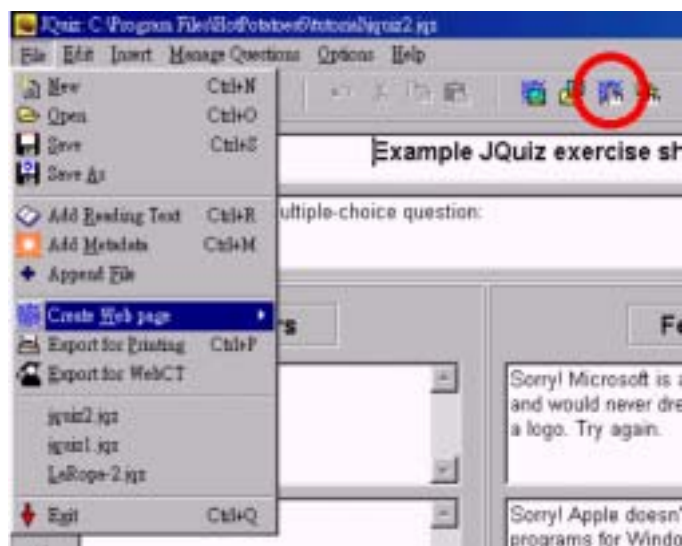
JQuiz: C:\Program Files\HotPotatoes6\tutorial\jquiz2.jqz

File Edit Insert Manage Questions Options Help

New Ctrl+N
Open Ctrl+O
Save Ctrl+S
Save As

Add Reading Text Ctrl+R
Add Metadata Ctrl+M
Append File

Create Web page
Export for Printing Ctrl+P
Export for WebCT

jquiz2.jqz
jquiz1.jqz
LaRoge-2.jqz

Exit Ctrl+Q

Example JQuiz exercise sh

ultiple-choice question:

rs

Fe

Sorry! Microsoft is and would never dre a logo. Try again.

Sorry! Apple doesn' programs for Windo